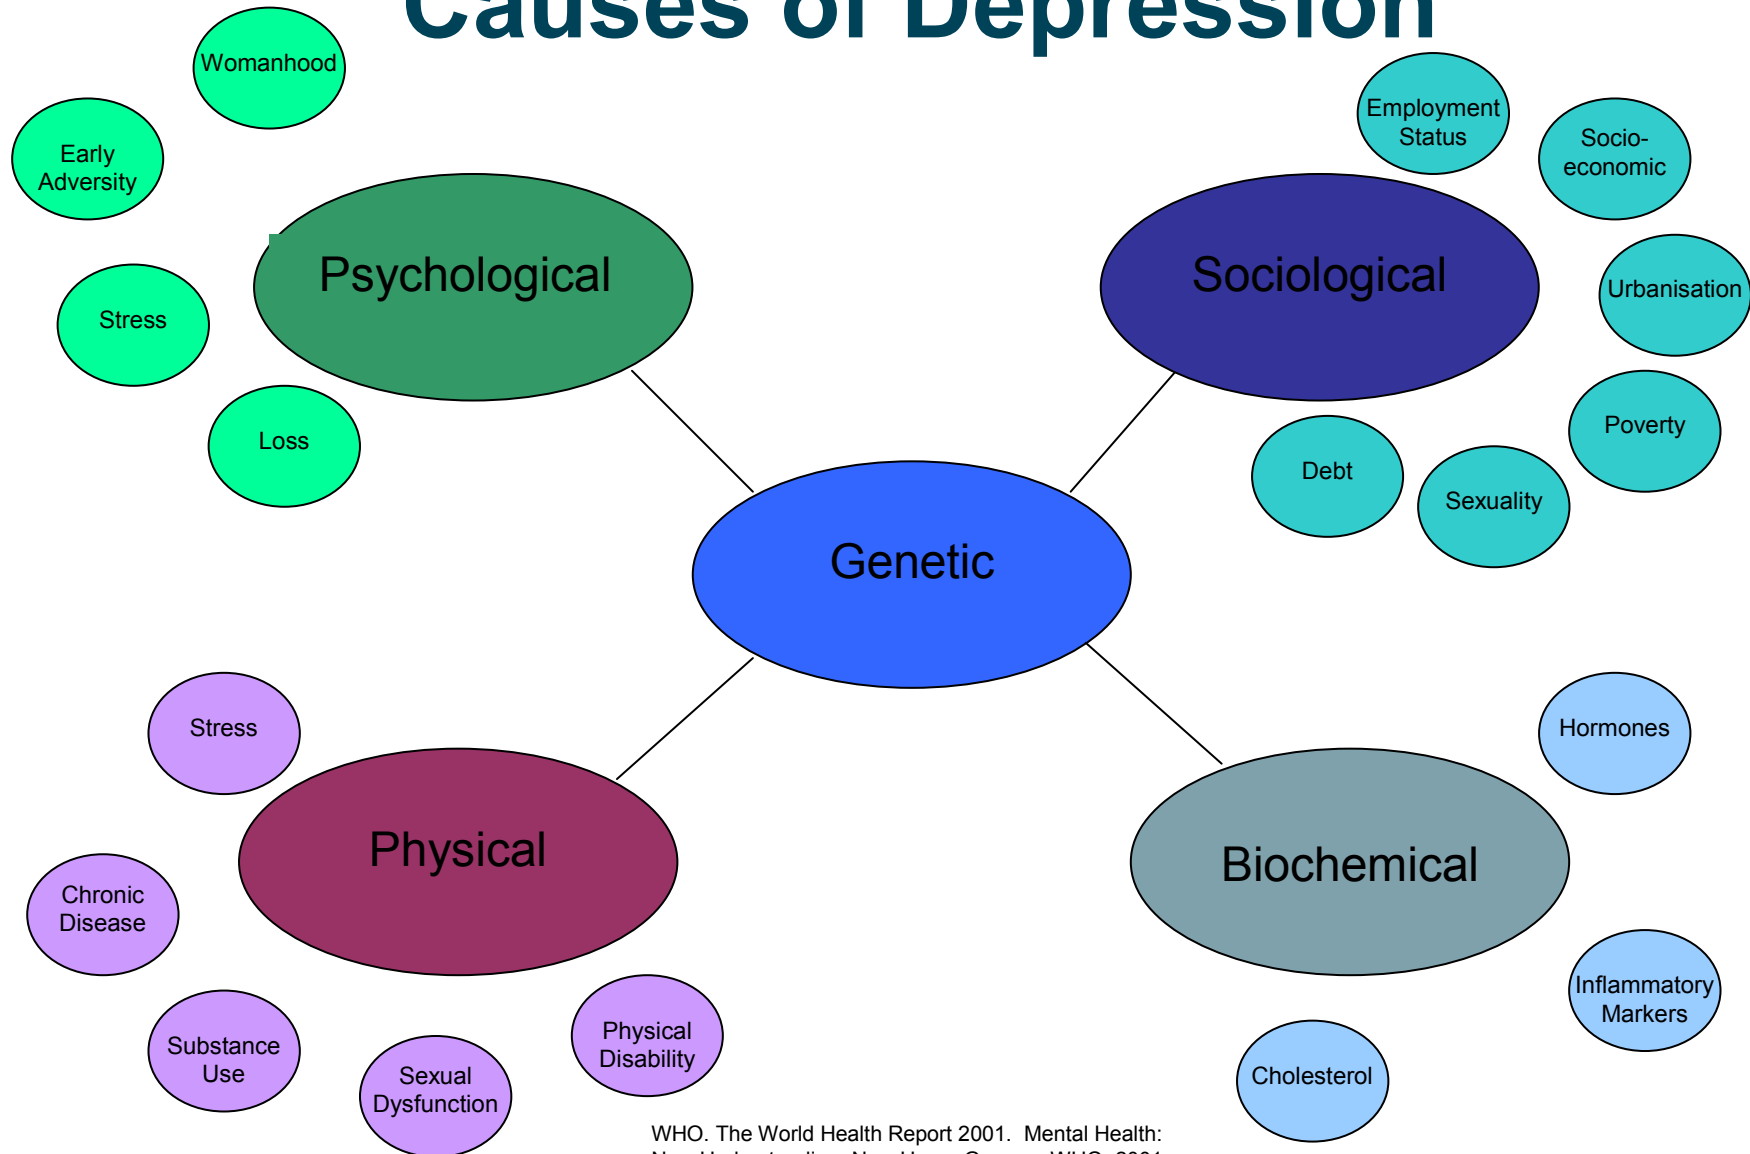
Causes of Depression

Womanhood

Early Adversity

Psychological

Stress

Loss

Employment Status

Socio-economic

Sociological

Urbanisation

Poverty

Debt

Sexuality

Genetic

Stress

Physical

Chronic Disease

Substance Use

Sexual Dysfunction

Physical Disability

Hormones

Biochemical

Inflammatory Markers

Cholesterol

WHO. The World Health Report 2001. Mental Health: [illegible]